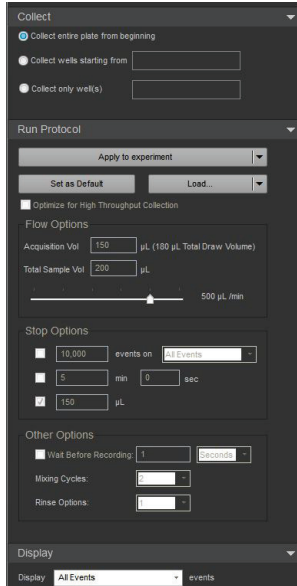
Collect

Collect entire plate from beginning

Collect wells starting from

Collect only well(s)

Run Protocol

Apply to experiment

Set as Default

Load...

Optimize for High Throughput Collection

Flow Options

Acquisition Vol 150 µL (180 µL Total Draw Volume)

Total Sample Vol 200 µL

500 µL /min

Stop Options

10,000 events on All Events

5 min 0 sec

150 µL

Other Options

Wait Before Recording: 1 Seconds

Mixing Cycles: 2

Rinse Options: 1

Display

Display All Events events